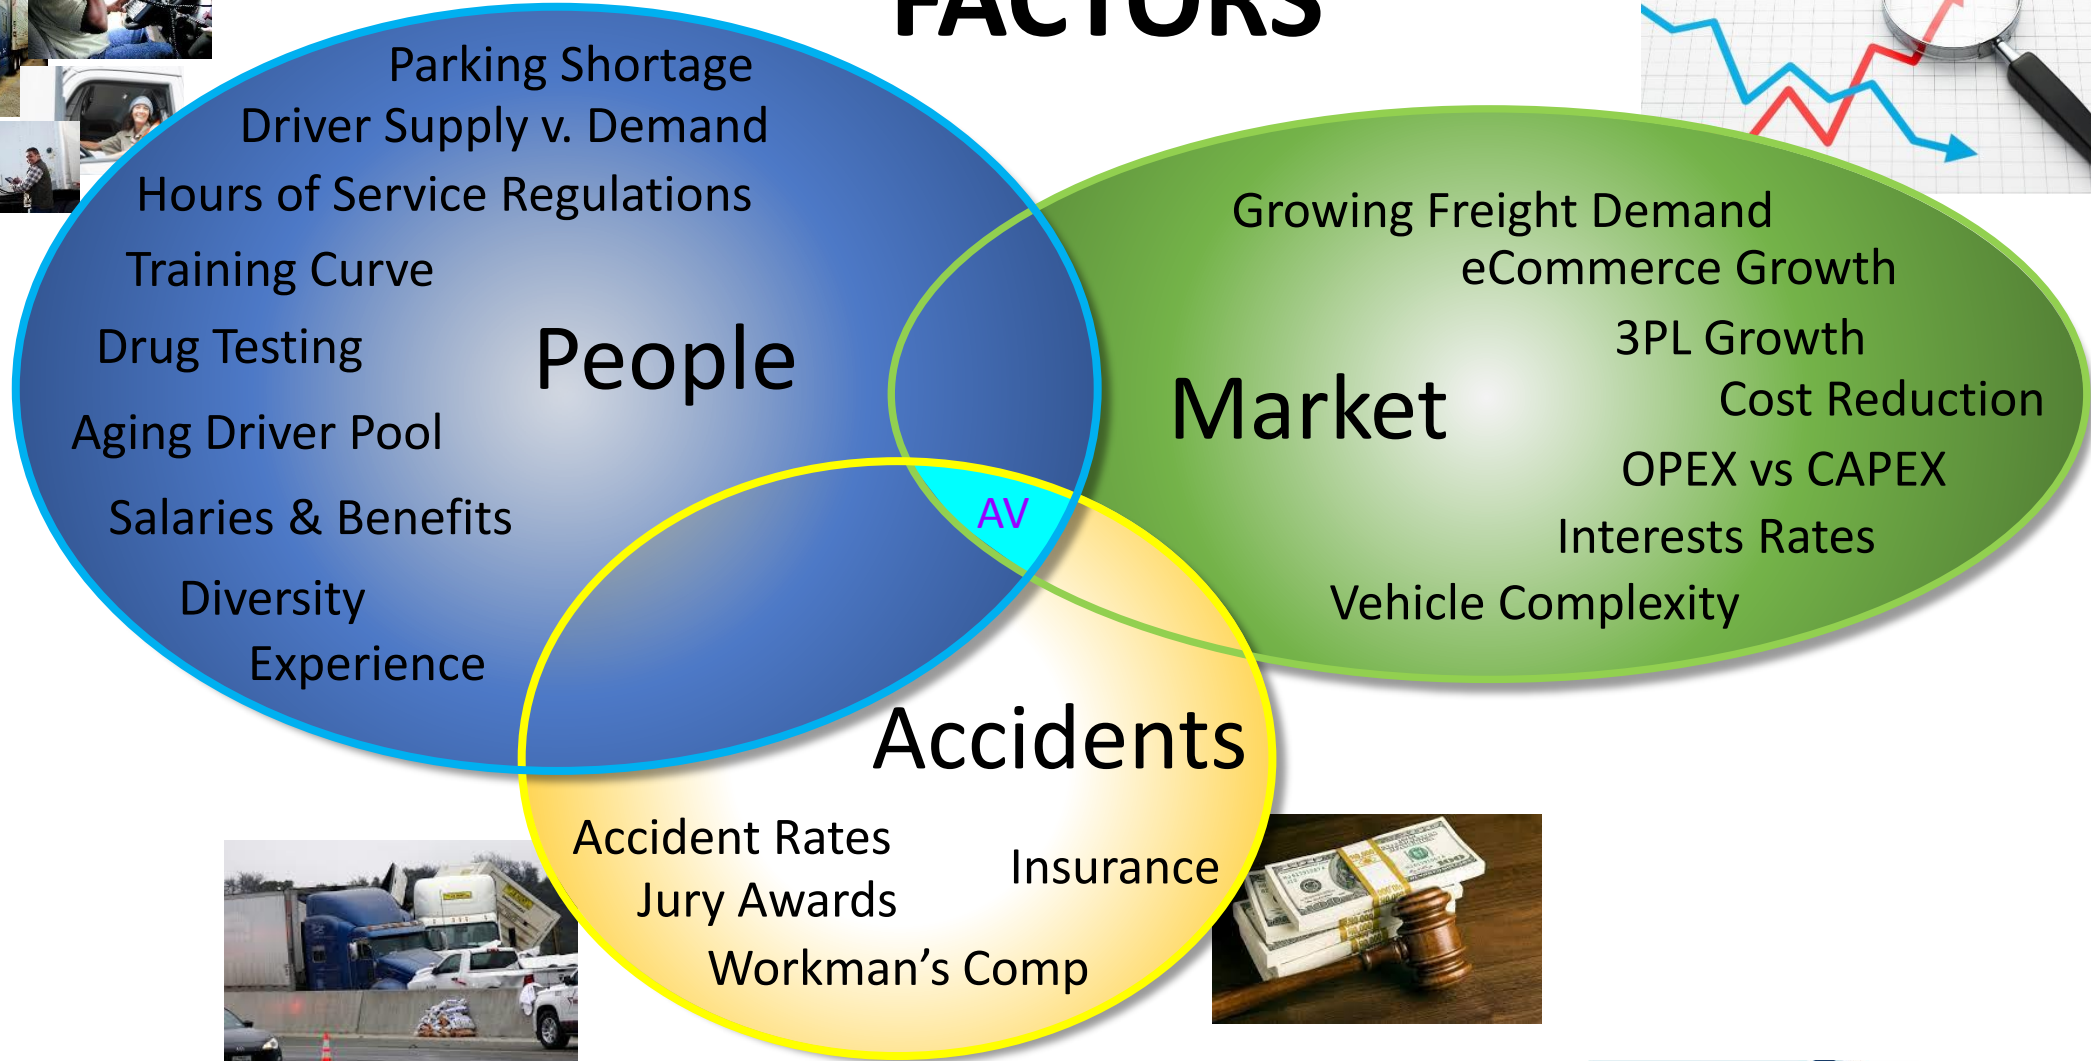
FACTORS

Parking Shortage
Driver Supply v. Demand
Hours of Service Regulations
Training Curve
Drug Testing
Aging Driver Pool
Salaries & Benefits
Diversity
Experience

People

Market

Growing Freight Demand
eCommerce Growth
3PL Growth
Cost Reduction
OPEX vs CAPEX
Interests Rates
Vehicle Complexity

AV

Accidents

Accident Rates
Jury Awards
Insurance
Workman's Comp